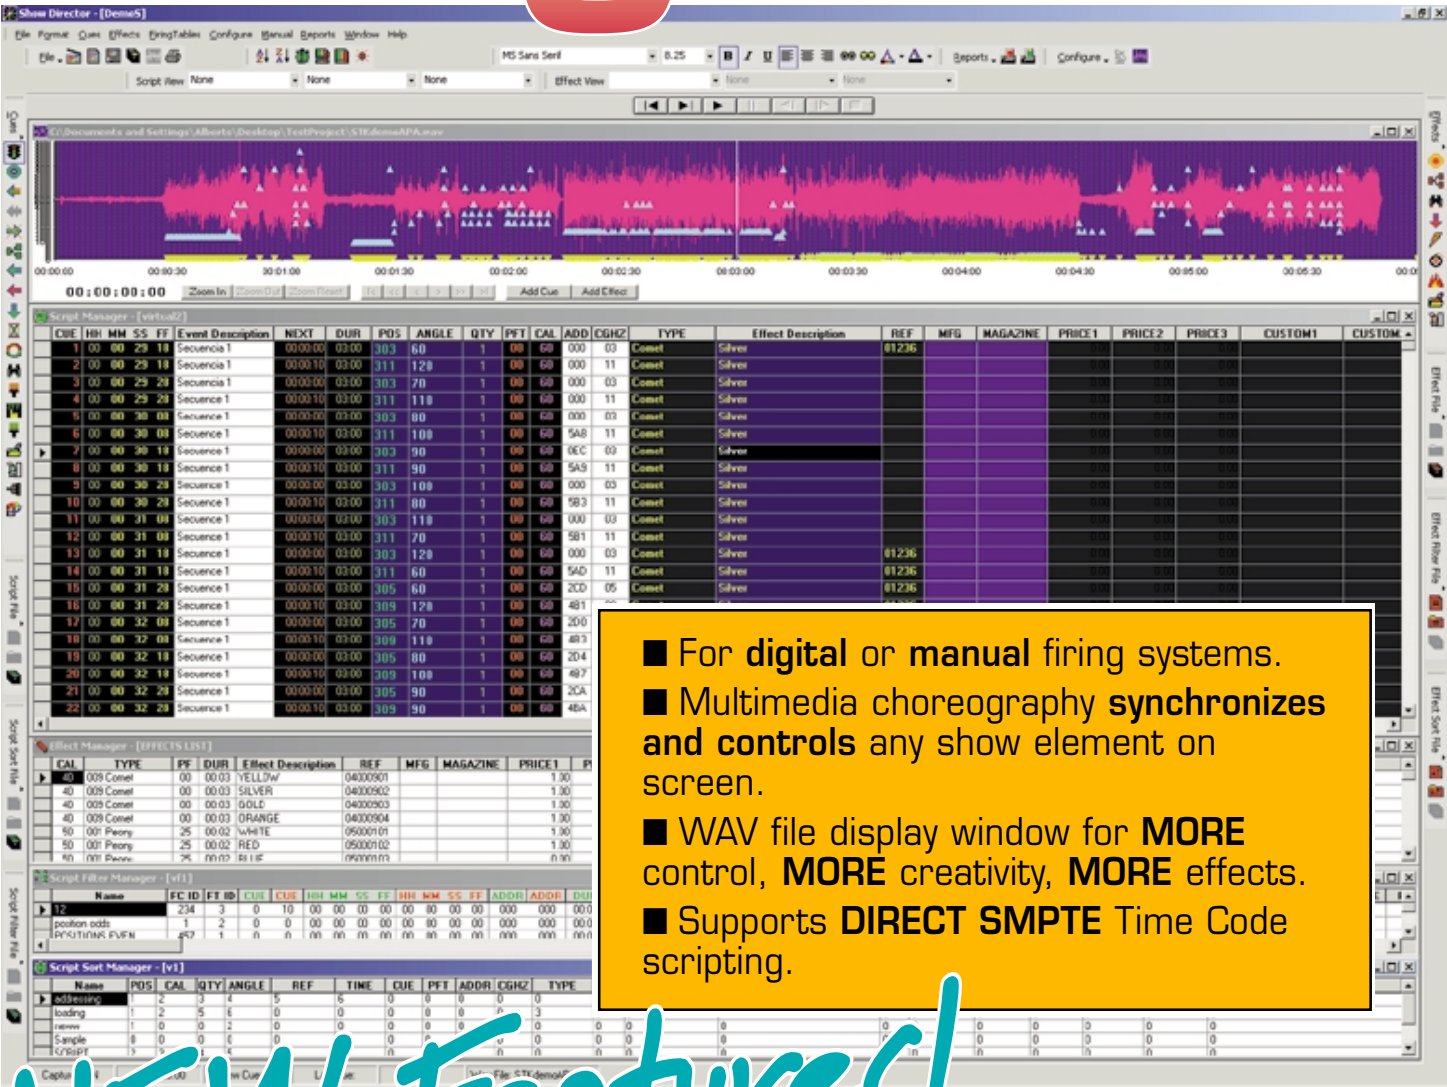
Show Director - [DemoS]

File Format Cues Effects FiringTables Configure Manual Reports Window Help

MS Sans Serif 8.25

Reports Configure

Script View None None None Effect View None None

C:\Documents and Settings\Alberto\Desktop\TestProject\STKdemoAPA.wav

00:00:00 00:00:30 00:01:00 00:01:30 00:02:00 00:02:30 00:03:00 00:03:30 00:04:00 00:04:30 00:05:00 00:05:30

00:00:00:00 Zoom In Zoom Out Zoom Reset Add Cue Add Effect

Script Manager - [virtual2]

| CUE | HH | MM | SS | FF | Event Description | NEXT | DUR | POS | ANGLE | QTY | PFT | CAL | ADD | CGHZ | TYPE | Effect Description | REF | MFG | MAGAZINE | PRICE1 | PRICE2 | PRICE3 | CUSTOM1 | CUSTOM |
|---|---|---|---|---|---|---|---|---|---|---|---|---|---|---|---|---|---|---|---|---|---|---|---|---|
| 1 | 00 | 00 | 29 | 18 | Secuencia 1 | 00:00:00 | 03:00 | 303 | 60 | 1 | 00 | 60 | 000 | 03 | Comet | Silver | 01236 | | | | | | | |
| 2 | 00 | 00 | 29 | 18 | Secuencia 1 | 00:00:10 | 03:00 | 311 | 120 | 1 | 00 | 60 | 000 | 11 | Comet | Silver | | | | | | | | |
| 3 | 00 | 00 | 29 | 28 | Secuencia 1 | 00:00:00 | 03:00 | 303 | 70 | 1 | 00 | 60 | 000 | 03 | Comet | Silver | | | | | | | | |
| 4 | 00 | 00 | 29 | 28 | Secuencia 1 | 00:00:10 | 03:00 | 311 | 110 | 1 | 00 | 60 | 000 | 11 | Comet | Silver | | | | | | | | |
| 5 | 00 | 00 | 30 | 08 | Secuence 1 | 00:00:00 | 03:00 | 303 | 80 | 1 | 00 | 60 | 000 | 03 | Comet | Silver | | | | | | | | |
| 6 | 00 | 00 | 30 | 08 | Secuence 1 | 00:00:10 | 03:00 | 311 | 100 | 1 | 00 | 60 | 5A8 | 11 | Comet | Silver | | | | | | | | |
| 7 | 00 | 00 | 30 | 18 | Secuence 1 | 00:00:00 | 03:00 | 303 | 90 | 1 | 00 | 60 | 0EC | 03 | Comet | Silver | | | | | | | | |
| 8 | 00 | 00 | 30 | 18 | Secuence 1 | 00:00:10 | 03:00 | 311 | 90 | 1 | 00 | 60 | 5A9 | 11 | Comet | Silver | | | | | | | | |
| 9 | 00 | 00 | 30 | 28 | Secuence 1 | 00:00:00 | 03:00 | 303 | 100 | 1 | 00 | 60 | 000 | 03 | Comet | Silver | | | | | | | | |
| 10 | 00 | 00 | 30 | 28 | Secuence 1 | 00:00:10 | 03:00 | 311 | 80 | 1 | 00 | 60 | 5B3 | 11 | Comet | Silver | | | | | | | | |
| 11 | 00 | 00 | 31 | 08 | Secuence 1 | 00:00:00 | 03:00 | 303 | 110 | 1 | 00 | 60 | 000 | 03 | Comet | Silver | | | | | | | | |
| 12 | 00 | 00 | 31 | 08 | Secuence 1 | 00:00:10 | 03:00 | 311 | 70 | 1 | 00 | 60 | 5B1 | 11 | Comet | Silver | | | | | | | | |
| 13 | 00 | 00 | 31 | 18 | Secuence 1 | 00:00:00 | 03:00 | 303 | 120 | 1 | 00 | 60 | 000 | 03 | Comet | Silver | 01236 | | | | | | | |
| 14 | 00 | 00 | 31 | 18 | Secuence 1 | 00:00:10 | 03:00 | 311 | 60 | 1 | 00 | 60 | 5AD | 11 | Comet | Silver | 01236 | | | | | | | |
| 15 | 00 | 00 | 31 | 28 | Secuence 1 | 00:00:00 | 03:00 | 305 | 60 | 1 | 00 | 60 | 2CD | 05 | Comet | Silver | 01236 | | | | | | | |
| 16 | 00 | 00 | 31 | 28 | Secuence 1 | 00:00:10 | 03:00 | 309 | 120 | 1 | 00 | 60 | 481 | | | | | | | | | | | |
| 17 | 00 | 00 | 32 | 08 | Secuence 1 | 00:00:00 | 03:00 | 305 | 70 | 1 | 00 | 60 | 2D0 | | | | | | | | | | | |
| 18 | 00 | 00 | 32 | 08 | Secuence 1 | 00:00:10 | 03:00 | 309 | 110 | 1 | 00 | 60 | 483 | | | | | | | | | | | |
| 19 | 00 | 00 | 32 | 18 | Secuence 1 | 00:00:00 | 03:00 | 305 | 80 | 1 | 00 | 60 | 2D4 | | | | | | | | | | | |
| 20 | 00 | 00 | 32 | 18 | Secuence 1 | 00:00:10 | 03:00 | 309 | 100 | 1 | 00 | 60 | 487 | | | | | | | | | | | |
| 21 | 00 | 00 | 32 | 28 | Secuence 1 | 00:00:00 | 03:00 | 305 | 90 | 1 | 00 | 60 | 2CA | | | | | | | | | | | |
| 22 | 00 | 00 | 32 | 28 | Secuence 1 | 00:00:10 | 03:00 | 309 | 90 | 1 | 00 | 60 | 4BA | | | | | | | | | | | |

Effect Manager - [EFFECTS LIST]

| CAL | TYPE | PF | DUR | Effect Description | REF | MFG | MAGAZINE | PRICE1 |
|---|---|---|---|---|---|---|---|---|
| 40 | 009 Comet | 00 | 00:03 | YELLOW | 04000901 | | | 1.30 |
| 40 | 009 Comet | 00 | 00:03 | SILVER | 04000902 | | | 1.30 |
| 40 | 009 Comet | 00 | 00:03 | GOLD | 04000903 | | | 1.30 |
| 40 | 009 Comet | 00 | 00:03 | ORANGE | 04000904 | | | 1.30 |
| 50 | 001 Peony | 25 | 00:02 | WHITE | 05000101 | | | 1.30 |
| 50 | 001 Peony | 25 | 00:02 | RED | 05000102 | | | 1.30 |

Script Filter Manager - [vf1]

Name FC ID FT ID CUE CUE HH MM SS FF HH MM SS FF ADDR ADDR

12 234 3 0 10
position odds 1 2
POSITIONS EVEN 457

Script Sort Manager - [v1]

| Name | POS | CAL | QTY | ANGLE | REF | TIME | CUE | PFT | ADDR | CGHZ | TYPE |
|---|---|---|---|---|---|---|---|---|---|---|---|
| addressing | 1 | 2 | 3 | 4 | 5 | 6 | 0 | 0 | 0 | 0 | |
| loading | 1 | 2 | 5 | 6 | 0 | 0 | 0 | 0 | 0 | 3 | |
| new | 1 | 0 | 0 | 2 | 0 | 0 | 0 | 0 | 0 | 0 | |
| Sample | 8 | 0 | 0 | 0 | 0 | 0 | 0 | 0 | 0 | 0 | |
| SCRIPT | | | | | | | | | | | |

Script File Effect File Effect Filter File Effect Sort File Script Sort File Script Filter File Effects

■ For **digital** or **manual** firing systems.

■ Multimedia choreography **synchronizes and controls** any show element on screen.

■ WAV file display window for **MORE** control, **MORE** creativity, **MORE** effects.

■ Supports **DIRECT SMPTE** Time Code scripting.

NEW Features!